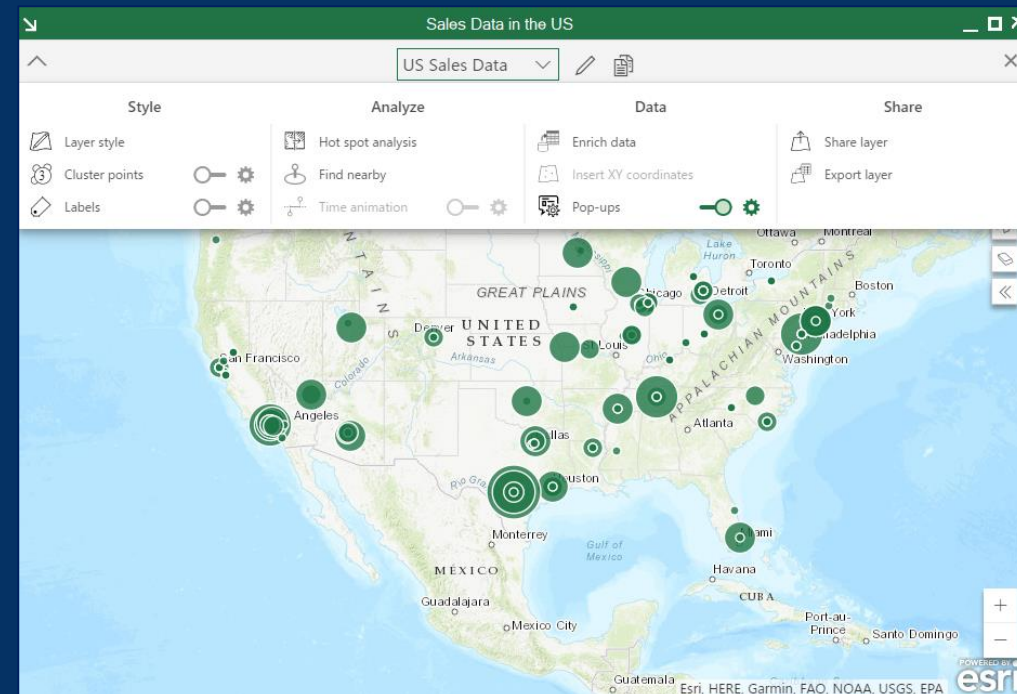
Sales Data in the US

US Sales Data

Style
Layer style
Cluster points
Labels

Analyze
Hot spot analysis
Find nearby
Time animation

Data
Enrich data
Insert XY coordinates
Pop-ups

Share
Share layer
Export layer

Ottawa Montreal
Lake Huron
Toronto
MOUNTAINS
Boston
Detroit
Chicago
York
GREAT PLAINS
Denver UNITED STATES
Louis
Philadelphia
Washington
Arkansas
Ohio
APPALACHIAN
San Francisco
Colorado
Los Angeles
Atlanta
Dallas
Houston
Rio Grande
Miami
Monterrey
Gulf of Mexico
MÉXICO
Havana
CUBA
Guadalajara
Mexico City
Port-au-Prince
Santo Domingo
Guatemala
Esri, HERE, Garmin, FAO, NOAA, USGS, EPA
POWERED BY esri